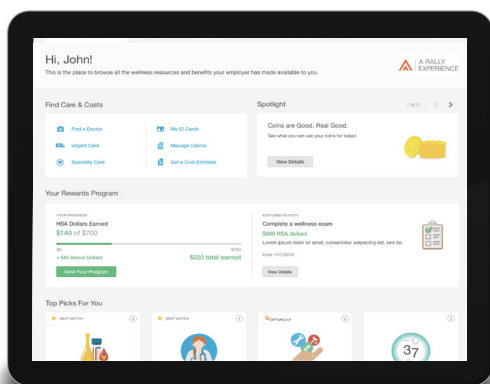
Hi, John!
This is the place to browse all the wellness resources and benefits your employer has made available to you.

A RALLY EXPERIENCE

Find Care & Costs

Find a Doctor
Urgent Care
Specialty Care
My ID Cards
Manage Claims
Get a Cost Estimate

Spotlight

1 of 3

Coins are Good. Real Good.
See what you can use your coins for today!

View Details

Your Rewards Program

YOUR PROGRESS
HSA Dollars Earned
$140 of $700

$0
$700
+ $80 Bonus Dollars
$220 total earned

View Your Program

FEATURED ACTIVITY
Complete a wellness exam
$000 HSA dollars
Lorem ipsum dolor sit amet, consectetur adipiscing elit, sed do.
Ends 11/1/2019

View Details

Top Picks For You

BEST MATCH
BEST MATCH
OPTUM
37